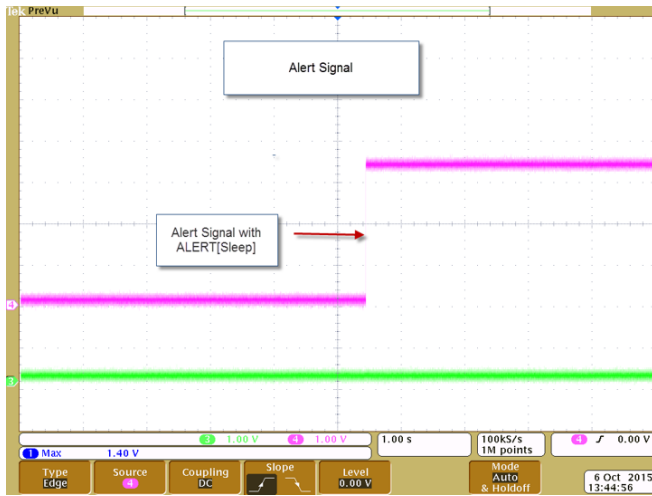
Tek PreVu

Alert Signal

Alert Signal with ALERT[Sleep]

4

3

3 1.00 V 4 1.00 V

1.00 s

100kS/s 1M points

4 0.00 V

1 Max 1.40 V

Type Edge

Source 4

Coupling DC

Slope

Level 0.00 V

Mode Auto & Holdoff

6 Oct 2015 13:44:56